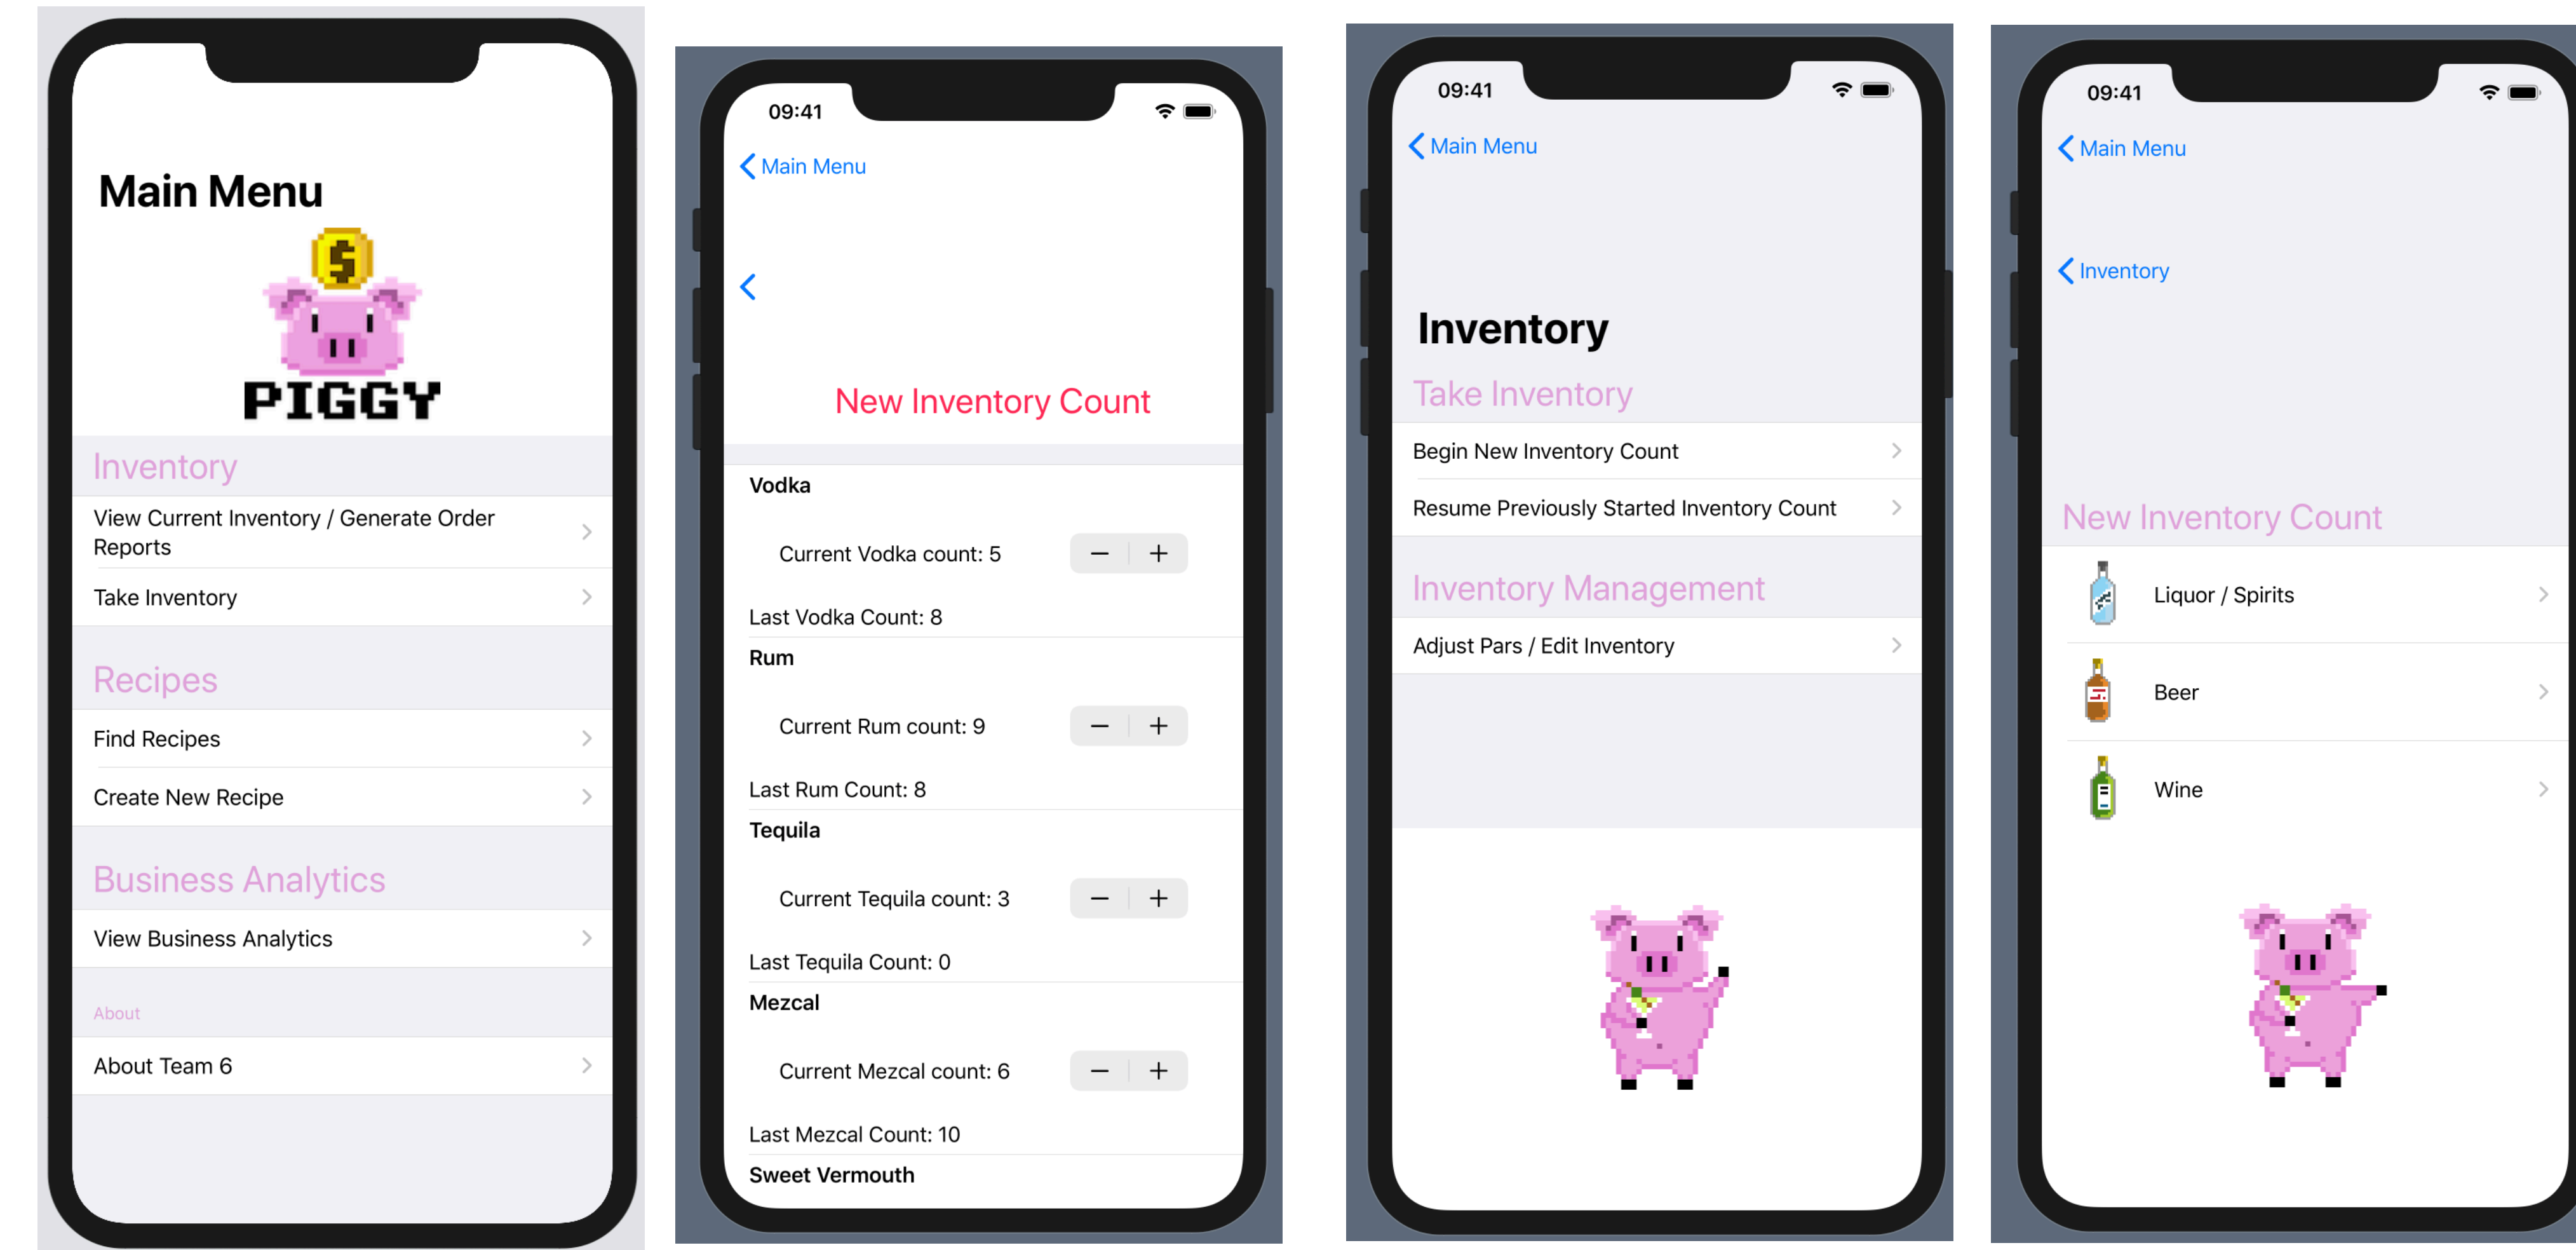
Main Menu

PIGGY

Inventory

View Current Inventory / Generate Order Reports

Take Inventory

Recipes

Find Recipes

Create New Recipe

Business Analytics

View Business Analytics

About

About Team 6

09:41

Main Menu

New Inventory Count

Vodka

Current Vodka count: 5 − +

Last Vodka Count: 8

Rum

Current Rum count: 9 − +

Last Rum Count: 8

Tequila

Current Tequila count: 3 − +

Last Tequila Count: 0

Mezcal

Current Mezcal count: 6 − +

Last Mezcal Count: 10

Sweet Vermouth

09:41

Main Menu

Inventory

Take Inventory

Begin New Inventory Count

Resume Previously Started Inventory Count

Inventory Management

Adjust Pars / Edit Inventory

09:41

Main Menu

Inventory

New Inventory Count

Liquor / Spirits

Beer

Wine